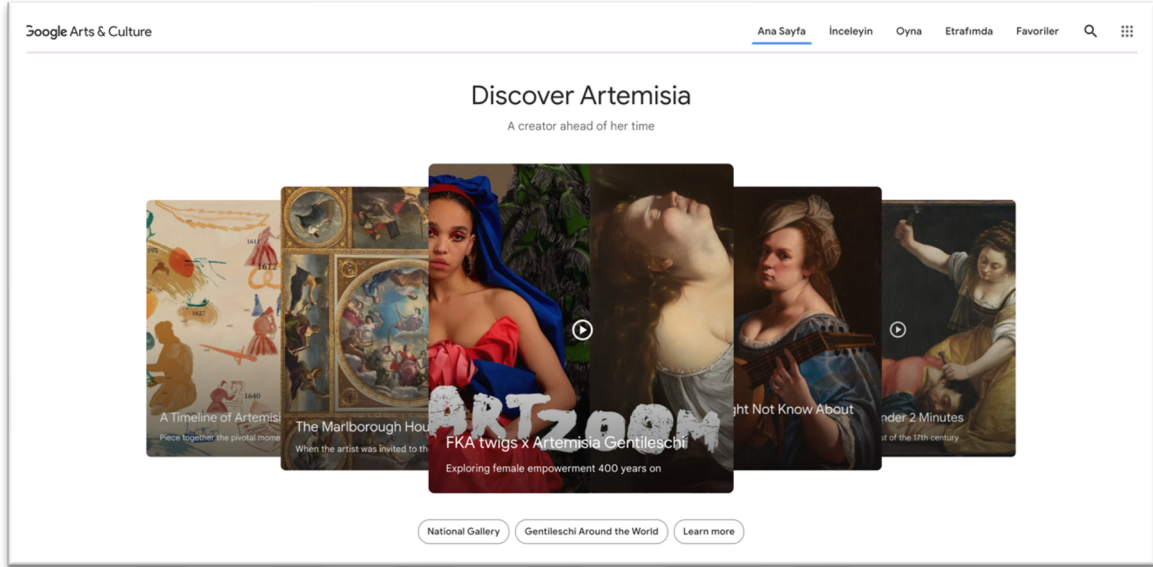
Google Arts & Culture

Ana Sayfa İnceleyin Oyna Etrafımda Favoriler

Discover Artemisia

A creator ahead of her time

1641
1642
1637
1640
A Timeline of Artemisi
Piece together the pivotal mome

The Marlborough Hou
When the artist was invited to th

ARTZOOM
FKA twigs x Artemisia Gentileschi
Exploring female empowerment 400 years on

ght Not Know About

nder 2 Minutes
st of the 17th century

National Gallery
Gentileschi Around the World
Learn more